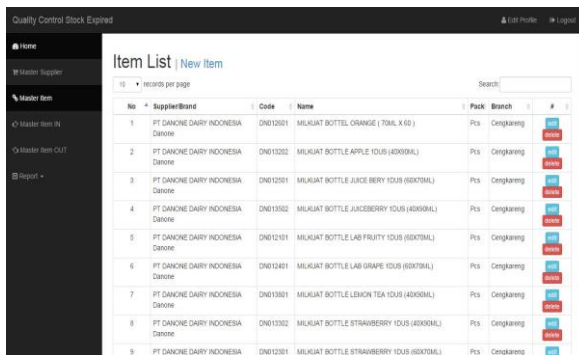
Quality Control Stock Expired

Edit Profile Logout

Home

Master Supplier

Master Item

Master Item IN

Master Item OUT

Report

Item List | New Item

10 records per page

Search:

| No | Supplier/Brand | Code | Name | Pack | Branch | # |
|---|---|---|---|---|---|---|
| 1 | PT DANONE DAIRY INDONESIA Danone | DN012601 | MILKUAT BOTTEL ORANGE ( 70ML X 60 ) | Pcs | Cengkareng | edit delete |
| 2 | PT DANONE DAIRY INDONESIA Danone | DN013202 | MILKUAT BOTTLE APPLE 1DUS (40X90ML) | Pcs | Cengkareng | edit delete |
| 3 | PT DANONE DAIRY INDONESIA Danone | DN012501 | MILKUAT BOTTLE JUICE BERY 1DUS (60X70ML) | Pcs | Cengkareng | edit delete |
| 4 | PT DANONE DAIRY INDONESIA Danone | DN013502 | MILKUAT BOTTLE JUICEBERRY 1DUS (40X90ML) | Pcs | Cengkareng | edit delete |
| 5 | PT DANONE DAIRY INDONESIA Danone | DN012101 | MILKUAT BOTTLE LAB FRUITY 1DUS (60X70ML) | Pcs | Cengkareng | edit delete |
| 6 | PT DANONE DAIRY INDONESIA Danone | DN012401 | MILKUAT BOTTLE LAB GRAPE 1DUS (60X70ML) | Pcs | Cengkareng | edit delete |
| 7 | PT DANONE DAIRY INDONESIA Danone | DN013601 | MILKUAT BOTTLE LEMON TEA 1DUS (40X90ML) | Pcs | Cengkareng | edit delete |
| 8 | PT DANONE DAIRY INDONESIA Danone | DN013302 | MILKUAT BOTTLE STRAWBERRY 1DUS (40X90ML) | Pcs | Cengkareng | edit delete |
| 9 | PT DANONE DAIRY INDONESIA | DN012301 | MILKUAT BOTTLE STRAWBERRY 1DUS (60X70ML) | Pcs | Cengkareng | edit |